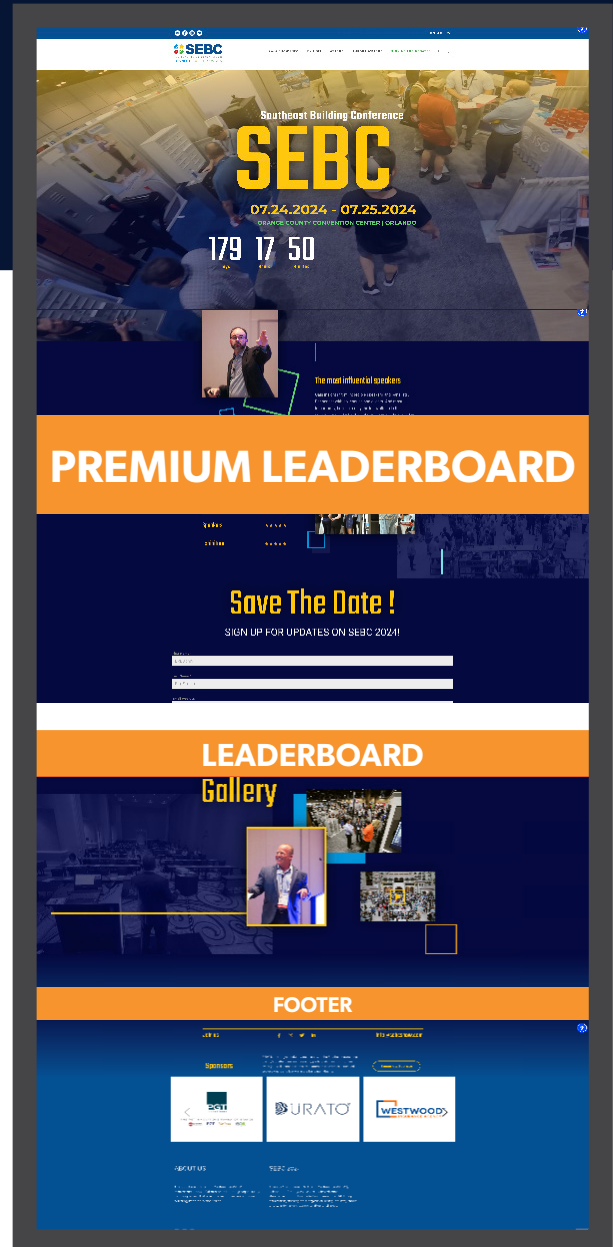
SEBC

Southeast Building Conference

SEBC

07.24.2024 - 07.25.2024

ORANGE COUNTY CONVENTION CENTER | ORLANDO

179 17 50

The most influential speakers

PREMIUM LEADERBOARD

Save The Date !

SIGN UP FOR UPDATES ON SEBC 2024!

LEADERBOARD

Gallery

FOOTER

Sponsors

URATO

WESTWOOD

ABOUT US

SEBC